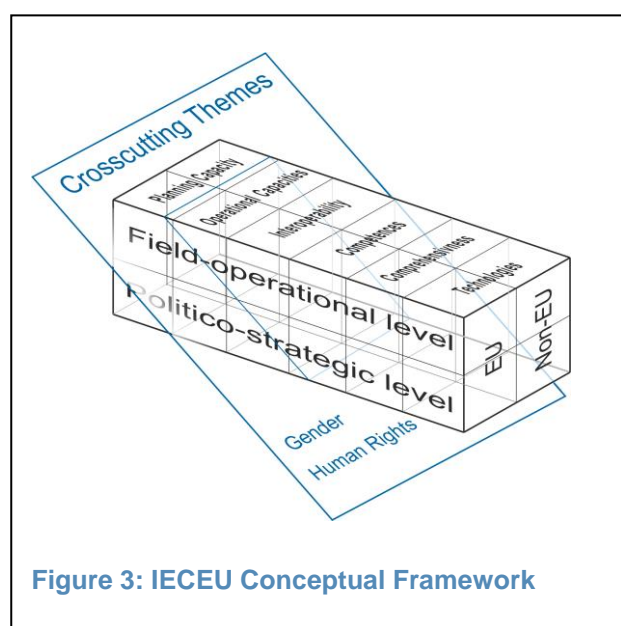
Crosscutting Themes

Planning Capacity

Operational Capacities

Interoperability

Competences

Comprehensiveness

Technologies

Field-operational level

Politico-strategic level

EU

Non-EU

Gender

Human Rights

Figure 3: IECEU Conceptual Framework